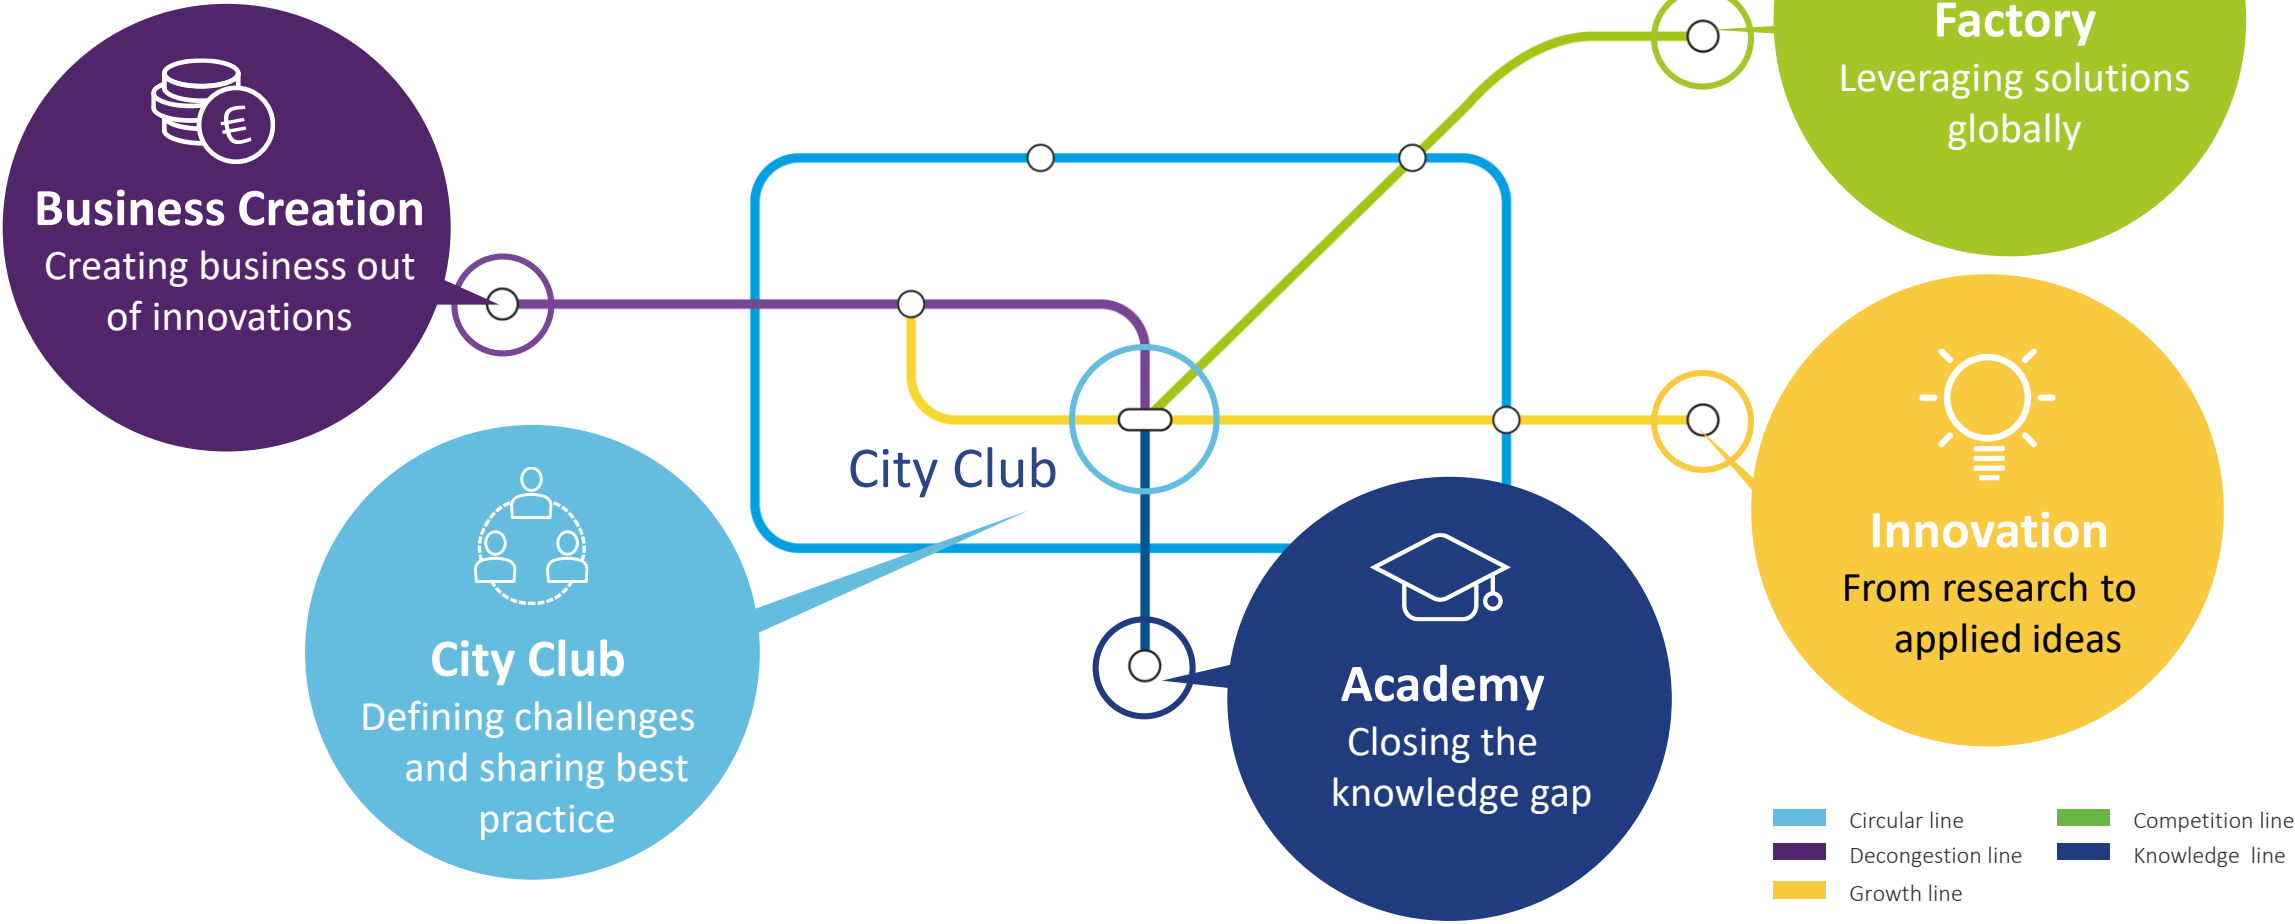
Factory
Leveraging solutions globally

Business Creation
Creating business out of innovations

City Club

Innovation
From research to applied ideas

City Club
Defining challenges and sharing best practice

Academy
Closing the knowledge gap

Circular line
Decongestion line
Growth line
Competition line
Knowledge line